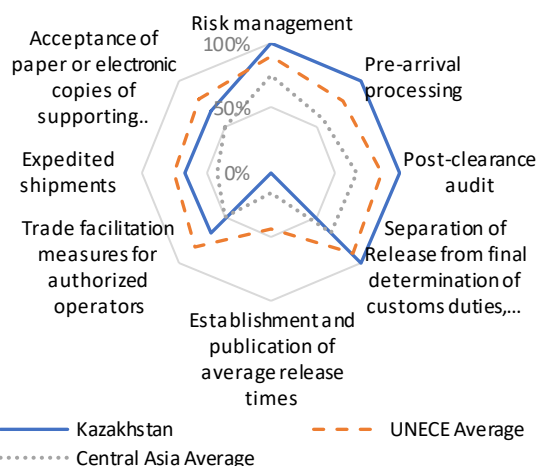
Risk management

100%

50%

0%

Pre-arrival processing

Post-clearance audit

Separation of Release from final determination of customs duties,...

Establishment and publication of average release times

Trade facilitation measures for authorized operators

Expedited shipments

Acceptance of paper or electronic copies of supporting..

Kazakhstan

UNECE Average

Central Asia Average